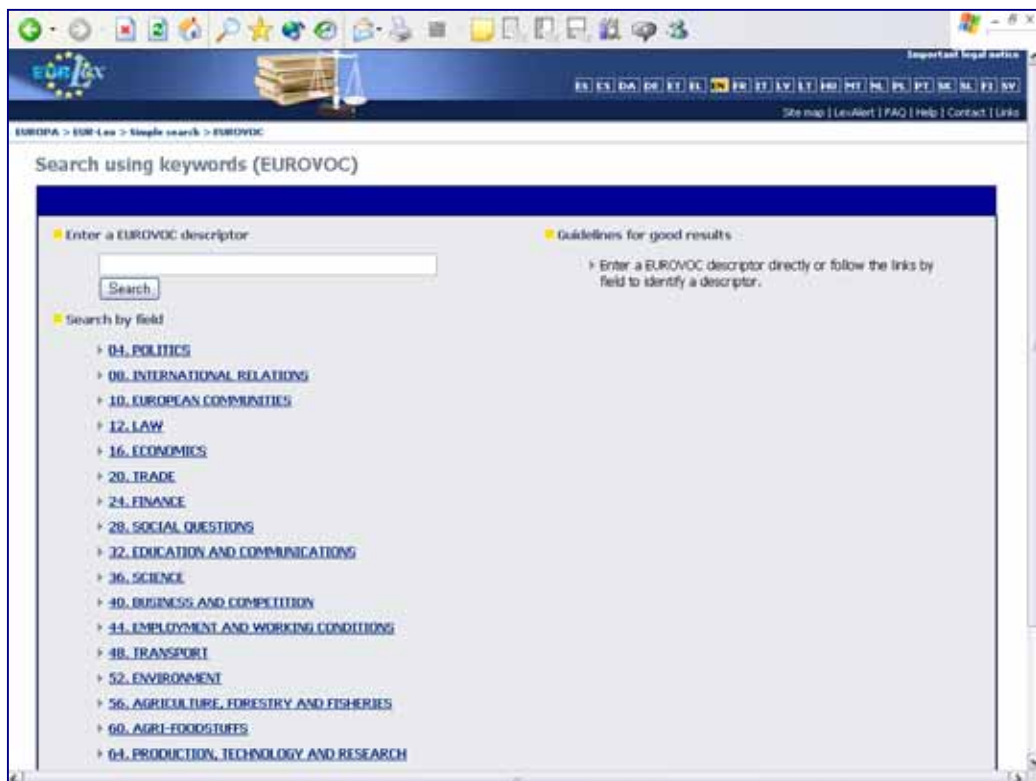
EUR-Lex

Important legal notice

BG ES CS DA DE ET EL EN FR IT LV LT HU MT NL PL PT SK SL FI SV

Site map | LexAlert | FAQ | Help | Contact | Links

EUROPA > EUR-Lex > Simple search > EUROVOC

Search using keywords (EUROVOC)

Enter a EUROVOC descriptor

Search

Search by field

04. POLITICS

08. INTERNATIONAL RELATIONS

10. EUROPEAN COMMUNITIES

12. LAW

16. ECONOMICS

20. TRADE

24. FINANCE

28. SOCIAL QUESTIONS

32. EDUCATION AND COMMUNICATIONS

36. SCIENCE

40. BUSINESS AND COMPETITION

44. EMPLOYMENT AND WORKING CONDITIONS

48. TRANSPORT

52. ENVIRONMENT

56. AGRICULTURE, FORESTRY AND FISHERIES

60. AGRI-FOODSTUFFS

64. PRODUCTION, TECHNOLOGY AND RESEARCH

Guidelines for good results

Enter a EUROVOC descriptor directly or follow the links by field to identify a descriptor.